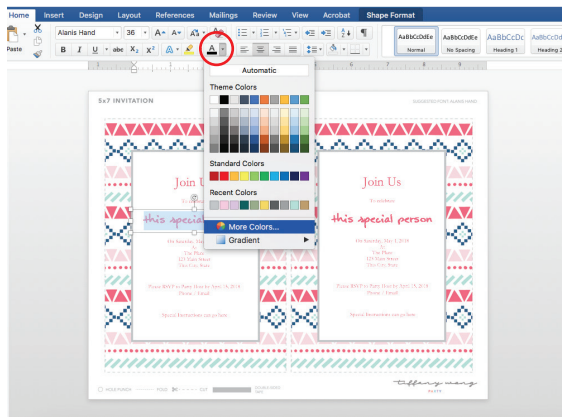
Home Insert Design Layout References Mailings Review View Acrobat Shape Format

Paste

Alanis Hand 36

B I U abc $X_2$ $X^2$

A

AaBbCcDdEe Normal

AaBbCcDdEe No Spacing

AaBbCcDc Heading 1

AaBbCcDd Heading 2

Automatic

Theme Colors

Standard Colors

Recent Colors

More Colors...

Gradient

5x7 INVITATION

SUGGESTED FONT: ALANIS HAND

Join Us

this special

Join Us

To celebrate

this special person

On Saturday, May 12, 2018
at
The Place
123 Your Street
This City, State

Please RSVP to Party Host by April 10, 2018
Phone / Email

Special Instructions can go here

tiffany meng